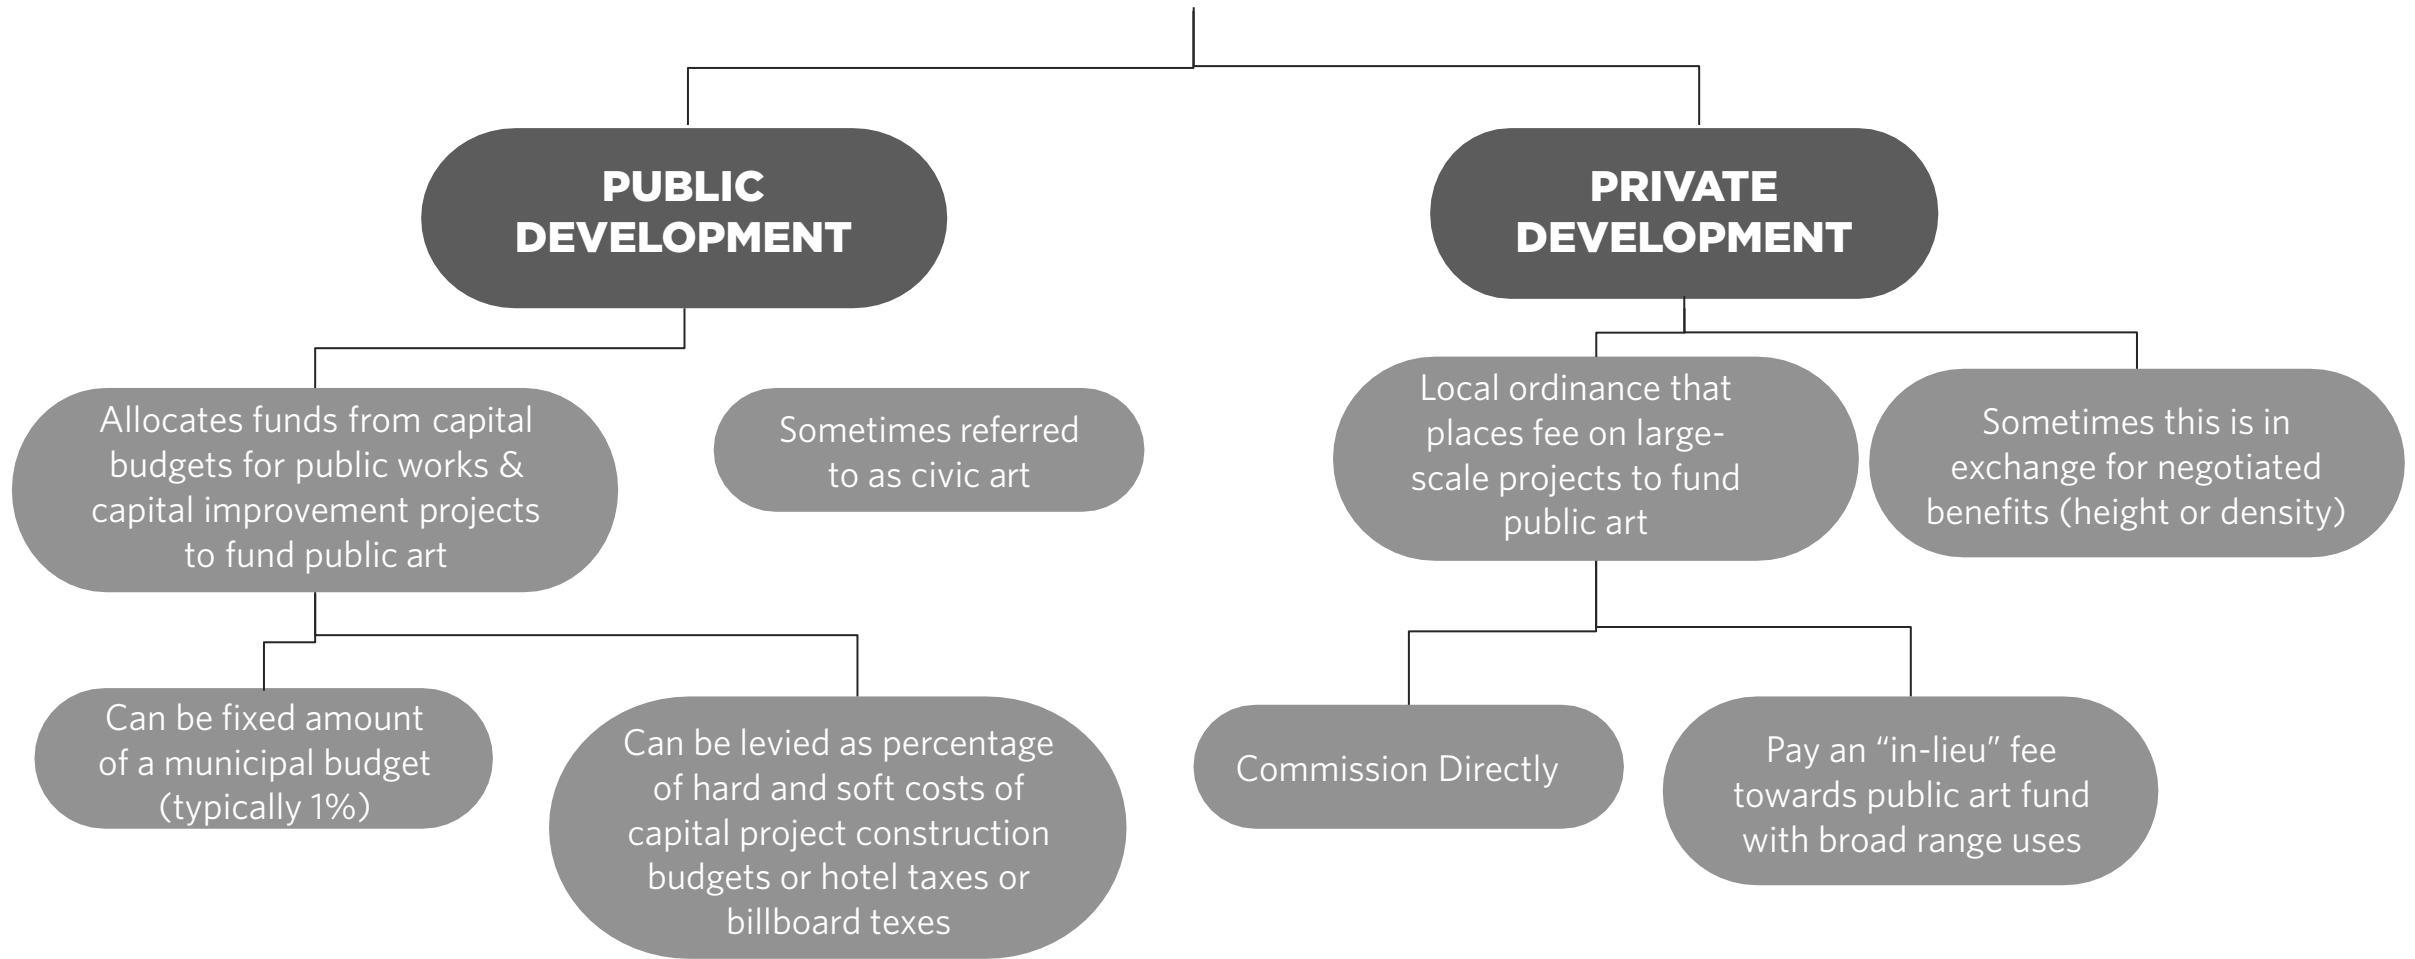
PUBLIC DEVELOPMENT

Allocates funds from capital budgets for public works & capital improvement projects to fund public art

Sometimes referred to as civic art

Can be fixed amount of a municipal budget (typically 1%)

Can be levied as percentage of hard and soft costs of capital project construction budgets or hotel taxes or billboard texes

PRIVATE DEVELOPMENT

Local ordinance that places fee on large-scale projects to fund public art

Sometimes this is in exchange for negotiated benefits (height or density)

Commission Directly

Pay an “in-lieu” fee towards public art fund with broad range uses